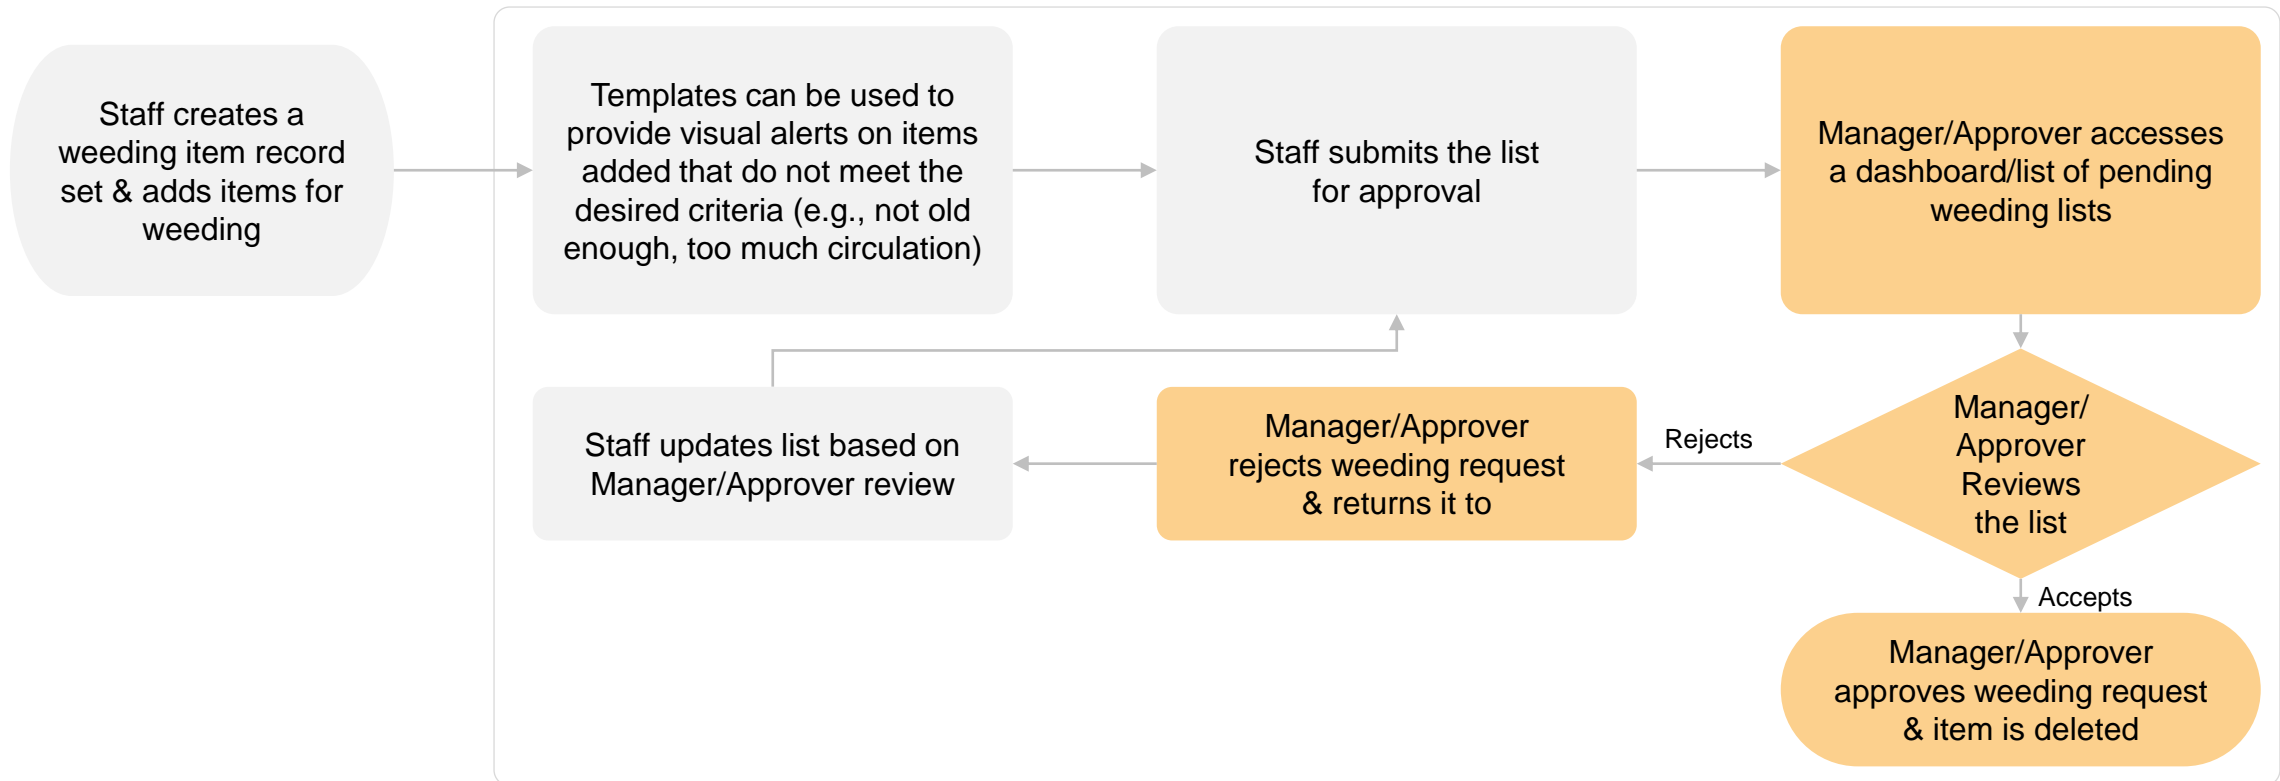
Staff creates a weeding item record set & adds items for weeding

Templates can be used to provide visual alerts on items added that do not meet the desired criteria (e.g., not old enough, too much circulation)

Staff submits the list for approval

Manager/Approver accesses a dashboard/list of pending weeding lists

Manager/ Approver Reviews the list

Rejects

Manager/Approver rejects weeding request & returns it to

Staff updates list based on Manager/Approver review

Accepts

Manager/Approver approves weeding request & item is deleted